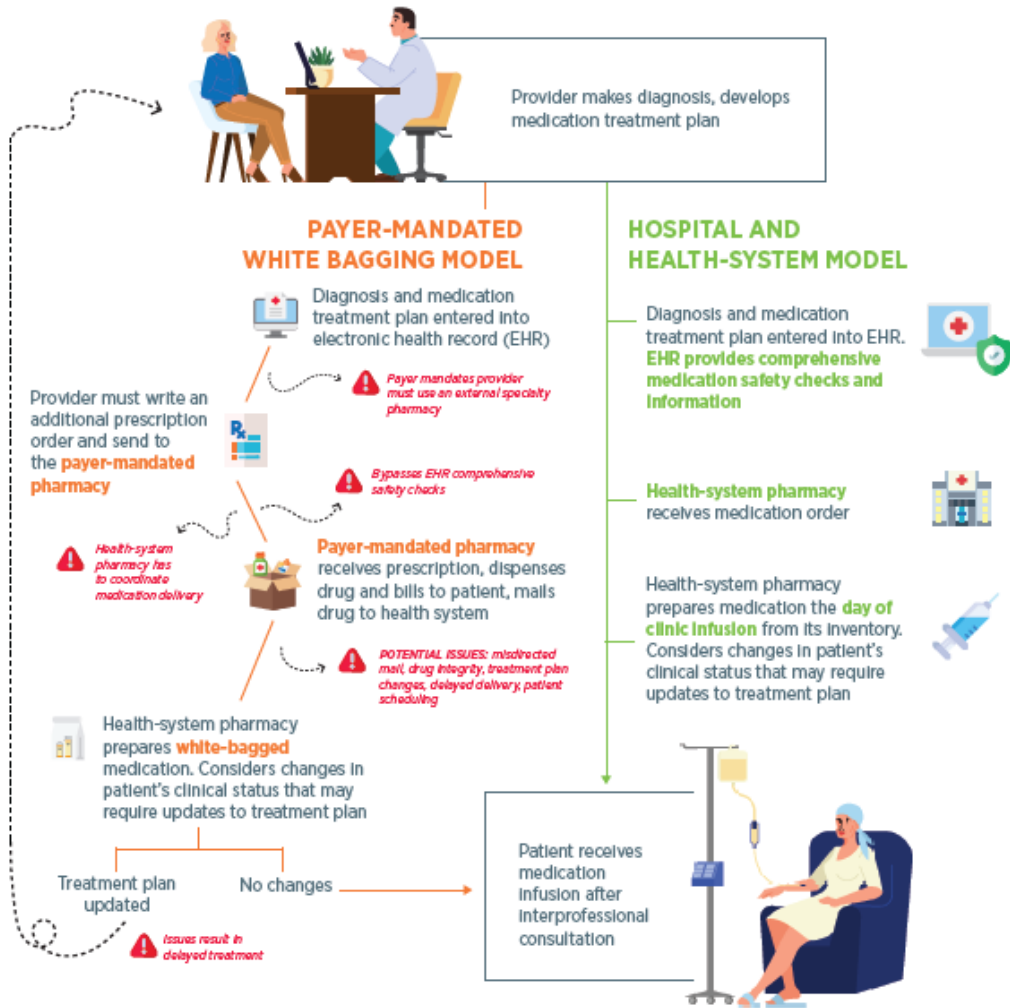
Provider makes diagnosis, develops medication treatment plan

PAYER-MANDATED WHITE BAGGING MODEL

Diagnosis and medication treatment plan entered into electronic health record (EHR)

Payer mandates provider must use an external specialty pharmacy

Provider must write an additional prescription order and send to the payer-mandated pharmacy

Bypasses EHR comprehensive safety checks

Health-system pharmacy has to coordinate medication delivery

Payer-mandated pharmacy receives prescription, dispenses drug and bills to patient, mails drug to health system

POTENTIAL ISSUES: misdirected mail, drug integrity, treatment plan changes, delayed delivery, patient scheduling

Health-system pharmacy prepares white-bagged medication. Considers changes in patient's clinical status that may require updates to treatment plan

Treatment plan updated

No changes

Issues result in delayed treatment

HOSPITAL AND HEALTH-SYSTEM MODEL

Diagnosis and medication treatment plan entered into EHR. EHR provides comprehensive medication safety checks and information

Health-system pharmacy receives medication order

Health-system pharmacy prepares medication the day of clinic infusion from its inventory. Considers changes in patient's clinical status that may require updates to treatment plan

Patient receives medication infusion after interprofessional consultation